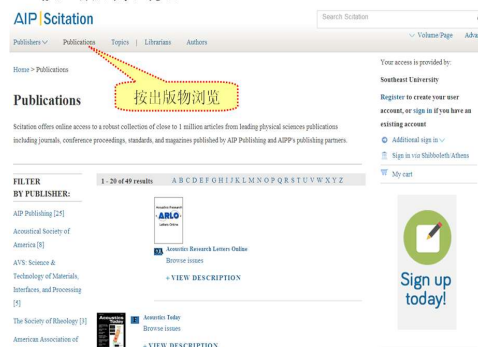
AIP | Scitation

Search Scitation

Volume/Page Adva

Publishers Publications Topics | Librarians Authors

Home > Publications

Publications

按出版物浏览

Scitation offers online access to a robust collection of close to 1 million articles from leading physical sciences publications including journals, conference proceedings, standards, and magazines published by AIP Publishing and AIP's publishing partners.

Your access is provided by:

Southeast University

Register to create your user account, or sign in if you have an existing account

Additional sign in

Sign in via Shibboleth/Athens

My cart

FILTER BY PUBLISHER:

AIP Publishing [25]

Acoustical Society of America [8]

AVS: Science & Technology of Materials, Interfaces, and Processing [5]

The Society of Rheology [3]

American Association of

1 - 20 of 49 results A B C D E F G H I J K L M N O P Q R S T U V W X Y Z

ARLO

Acoustics Research Letters Online

Browse issues

+ VIEW DESCRIPTION

Acoustics Today

Browse issues

+ VIEW DESCRIPTION

Sign up today!